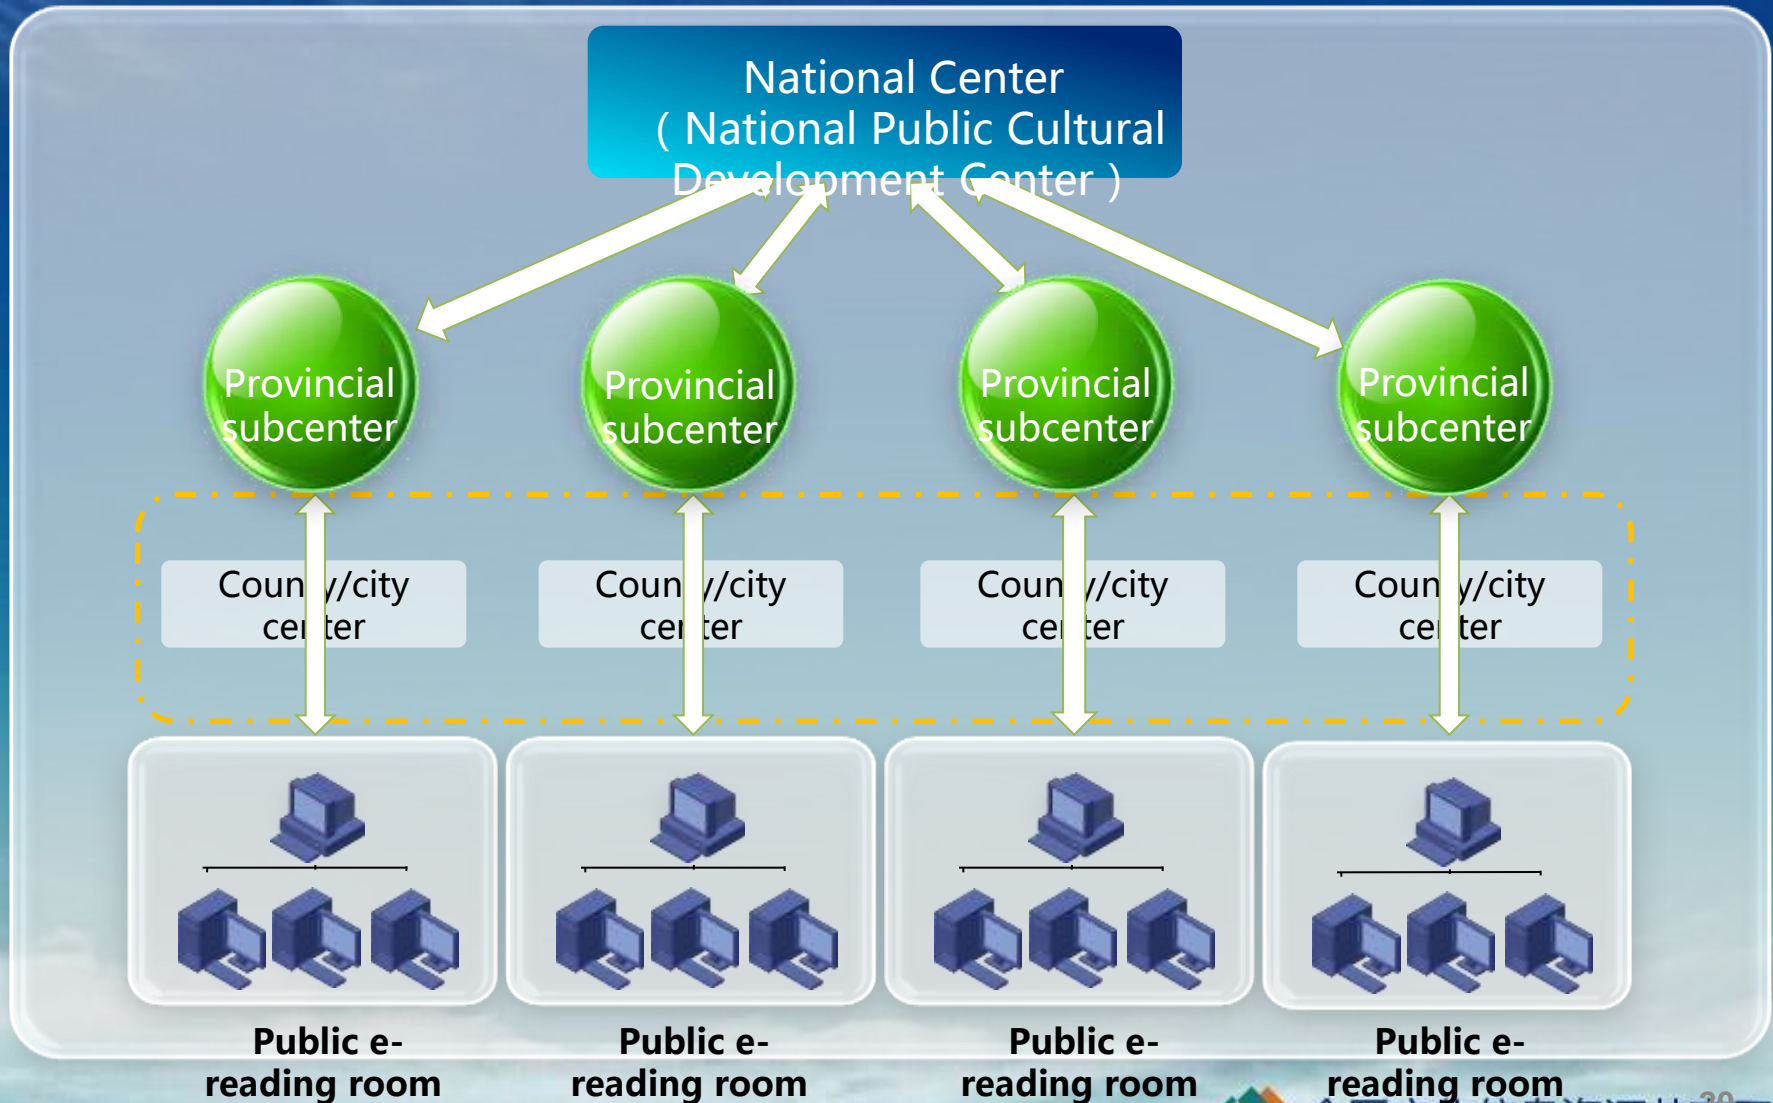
National Center
( National Public Cultural Development Center )

Provincial subcenter

Provincial subcenter

Provincial subcenter

Provincial subcenter

Coun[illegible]/city ce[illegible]ter

Coun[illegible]/city ce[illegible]ter

Coun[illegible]/city ce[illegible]ter

Coun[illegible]/city ce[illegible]ter

Public e-reading room

Public e-reading room

Public e-reading room

Public e-reading room